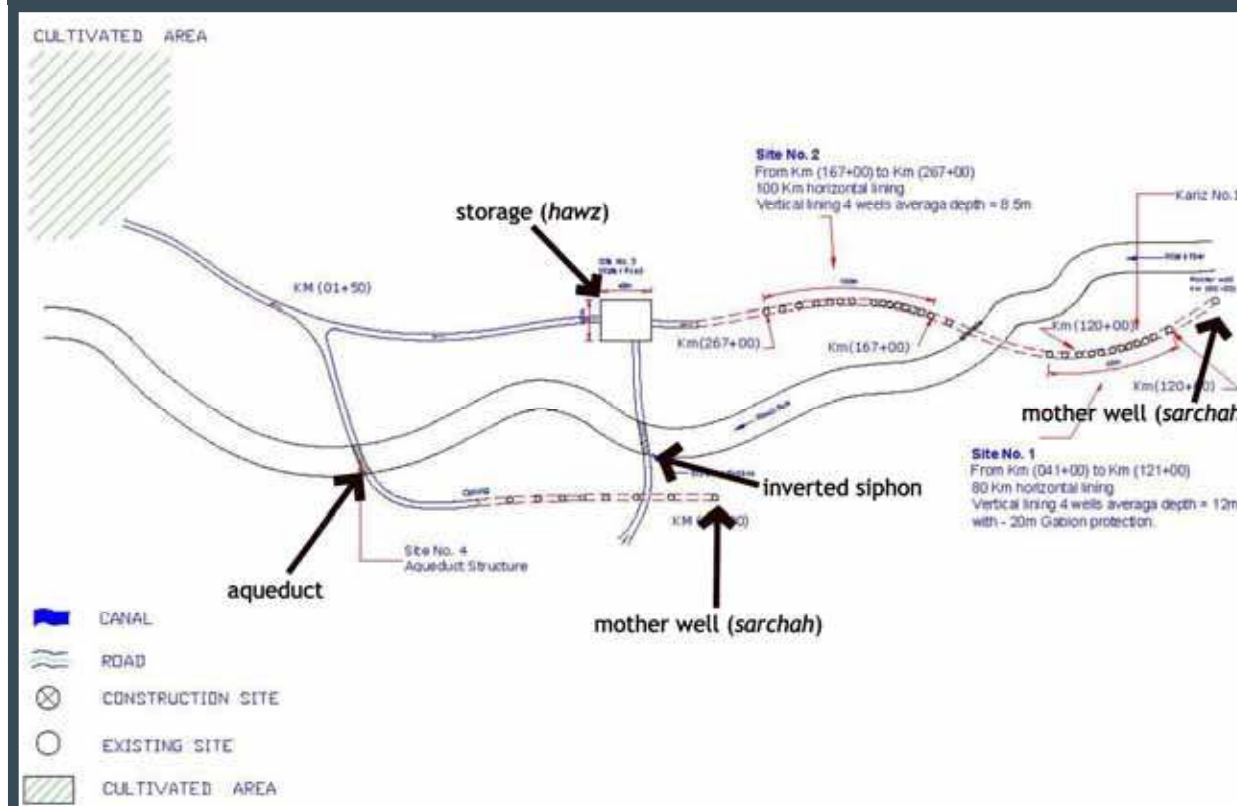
CULTIVATED AREA

Site No. 2
From Km (167+00) to Km (267+00)
100 Km horizontal lining
Vertical lining 4 weels averaga depth = 8.5m

Kariz No.1

storage (*hawz*)

KM (01+50)

Km(267+00)

Km(167+00)

Km (120+00)

Km(120+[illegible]0)

mother well (*sarchah*

Site No. 1
From Km (041+00) to Km (121+00)
80 Km horizontal lining
Vertical lining 4 wells averaga depth = 12m
with - 20m Gabion protection.

inverted siphon

KM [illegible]0)

Site No. 4
Aqueduct Structure

aqueduct

mother well (*sarchah*)

CANAL

ROAD

CONSTRUCTION SITE

EXISTING SITE

CULTIVATED AREA